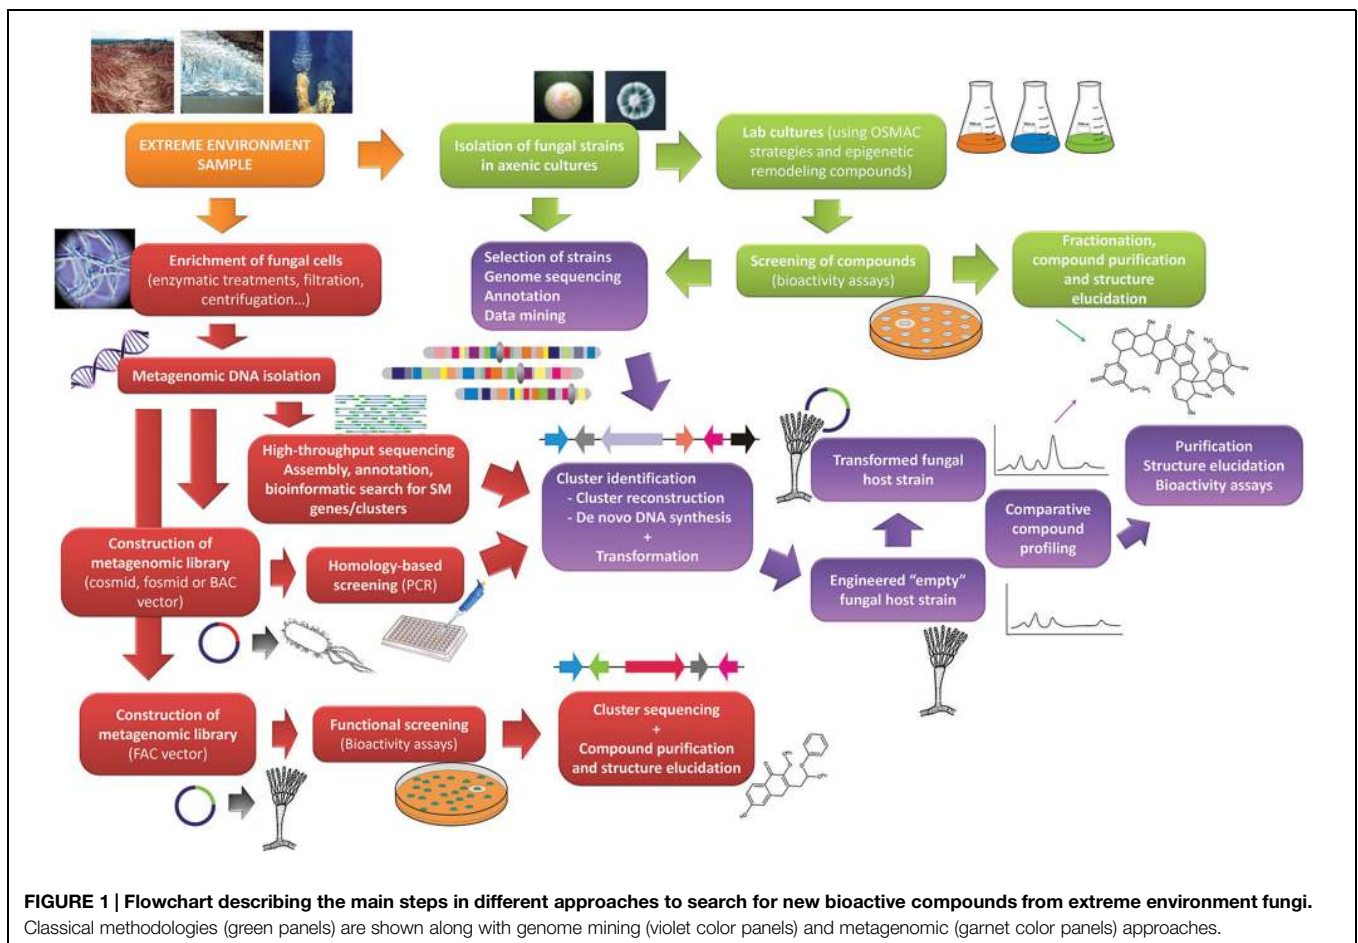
EXTREME ENVIRONMENT SAMPLE

Isolation of fungal strains in axenic cultures

Lab cultures (using OSMAC strategies and epigenetic remodeling compounds)

Enrichment of fungal cells (enzymatic treatments, filtration, centrifugation...)

Selection of strains
Genome sequencing
Annotation
Data mining

Screening of compounds (bioactivity assays)

Fractionation, compound purification and structure elucidation

Metagenomic DNA isolation

High-throughput sequencing
Assembly, annotation, bioinformatic search for SM genes/clusters

Cluster identification
- Cluster reconstruction
- De novo DNA synthesis
+
Transformation

Transformed fungal host strain

Purification
Structure elucidation
Bioactivity assays

Comparative compound profiling

Construction of metagenomic library (cosmid, fosmid or BAC vector)

Homology-based screening (PCR)

Engineered "empty" fungal host strain

Construction of metagenomic library (FAC vector)

Functional screening (Bioactivity assays)

Cluster sequencing
+
Compound purification and structure elucidation

FIGURE 1 | Flowchart describing the main steps in different approaches to search for new bioactive compounds from extreme environment fungi. Classical methodologies (green panels) are shown along with genome mining (violet color panels) and metagenomic (garnet color panels) approaches.